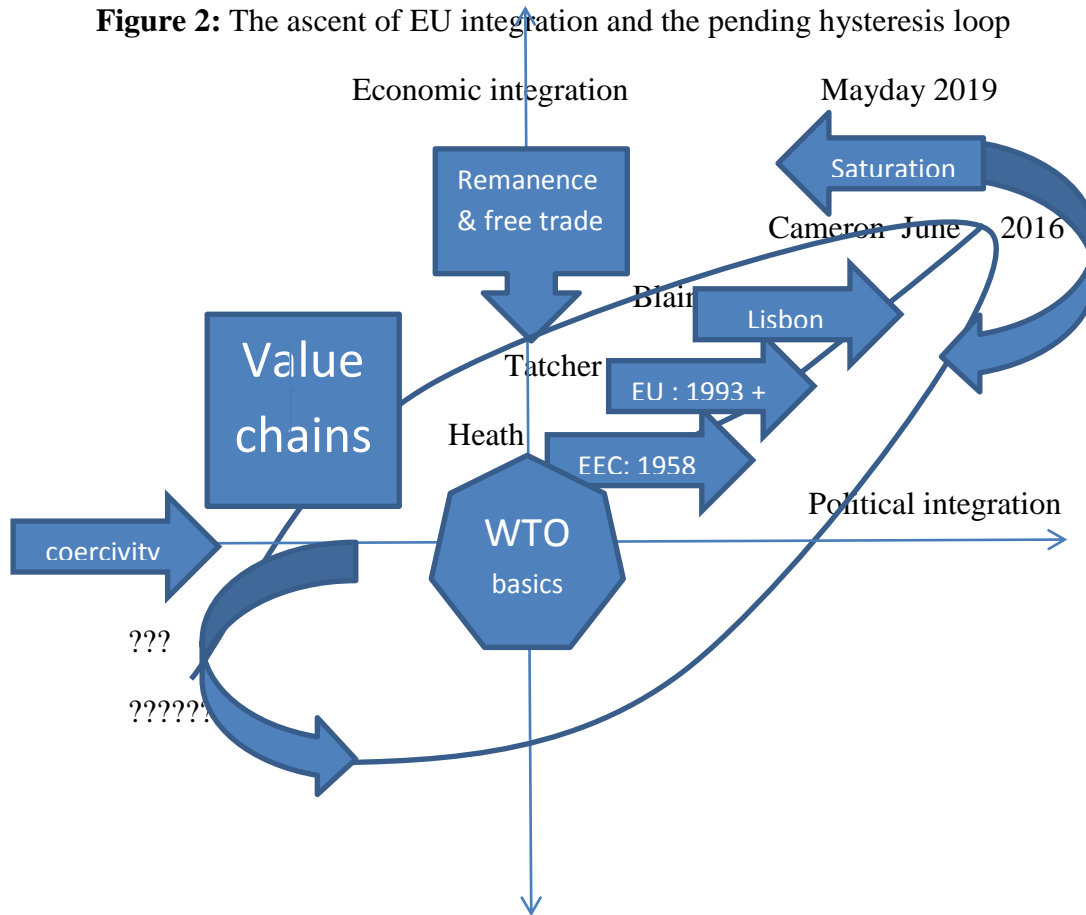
**Figure 2:** The ascent of EU integration and the pending hysteresis loop

Economic integration

Mayday 2019

Saturation

Remanence & free trade

Cameron June 2016

Blair

Lisbon

Value chains

Tatcher

EU : 1993 +

Heath

EEC: 1958

Political integration

coercivity

WTO basics

???

?????